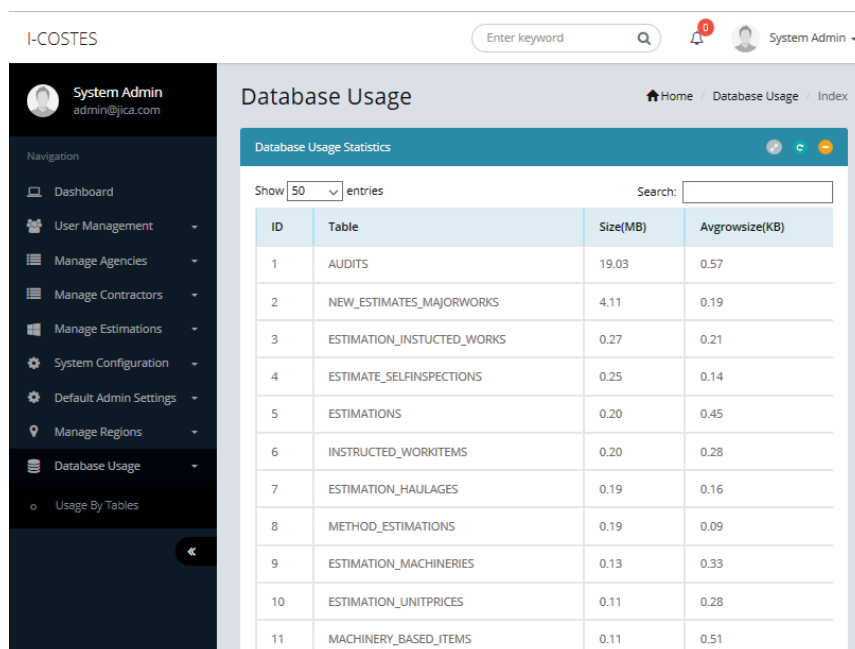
I-COSTES

Enter keyword

0

System Admin

System Admin
admin@jica.com

Navigation

Dashboard

User Management

Manage Agencies

Manage Contractors

Manage Estimations

System Configuration

Default Admin Settings

Manage Regions

Database Usage

Usage By Tables

«

Database Usage

Home / Database Usage / Index

Database Usage Statistics

Show 50 entries

Search:

| ID | Table | Size(MB) | Avgrowsize(KB) |
|---|---|---|---|
| 1 | AUDITS | 19.03 | 0.57 |
| 2 | NEW_ESTIMATES_MAJORWORKS | 4.11 | 0.19 |
| 3 | ESTIMATION_INSTUCTED_WORKS | 0.27 | 0.21 |
| 4 | ESTIMATE_SELFINSPECTIONS | 0.25 | 0.14 |
| 5 | ESTIMATIONS | 0.20 | 0.45 |
| 6 | INSTRUCTED_WORKITEMS | 0.20 | 0.28 |
| 7 | ESTIMATION_HAULAGES | 0.19 | 0.16 |
| 8 | METHOD_ESTIMATIONS | 0.19 | 0.09 |
| 9 | ESTIMATION_MACHINERIES | 0.13 | 0.33 |
| 10 | ESTIMATION_UNITPRICES | 0.11 | 0.28 |
| 11 | MACHINERY_BASED_ITEMS | 0.11 | 0.51 |